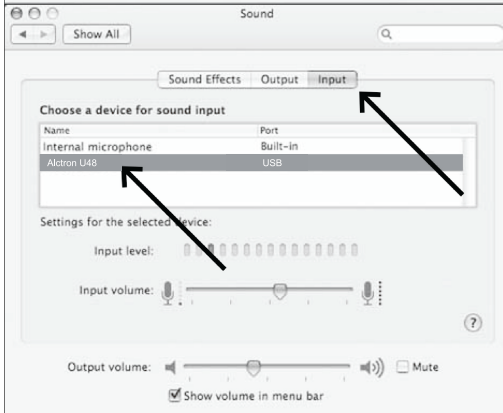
Sound

Show All

Sound Effects | Output | Input

Choose a device for sound input

| Name | Port |
|---|---|
| Internal microphone | Built-in |
| Alctron U48 | USB |

Settings for the selected device:

Input level:

Input volume:

?

Output volume:

Mute

Show volume in menu bar